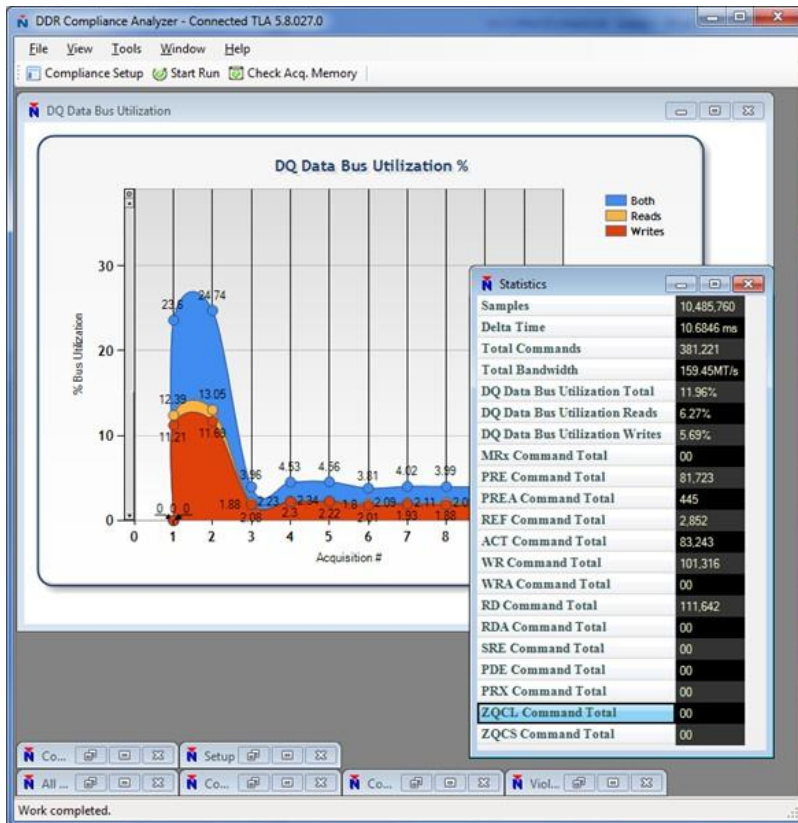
DDR Compliance Analyzer - Connected TLA 5.8.027.0

File View Tools Window Help

Compliance Setup Start Run Check Acq. Memory

DQ Data Bus Utilization

DQ Data Bus Utilization %

Both
Reads
Writes

30
20
10
0

% Bus Utilization

23.6 24.74 12.39 13.05 11.21 11.63 0 0 0 1.88 3.96 2.23 2.08 4.53 2.34 2.3 4.56 1.8 2.22 3.81 2.09 2.01 4.02 2.11 1.93 3.99 2.0 1.88

0 1 2 3 4 5 6 7 8

Acquisition #

Statistics

| | |
|---|---|
| Samples | 10,485,760 |
| Delta Time | 10.6846 ms |
| Total Commands | 381,221 |
| Total Bandwidth | 159.45MT/s |
| DQ Data Bus Utilization Total | 11.96% |
| DQ Data Bus Utilization Reads | 6.27% |
| DQ Data Bus Utilization Writes | 5.69% |
| MRx Command Total | 00 |
| PRE Command Total | 81,723 |
| PREA Command Total | 445 |
| REF Command Total | 2,852 |
| ACT Command Total | 83,243 |
| WR Command Total | 101,316 |
| WRA Command Total | 00 |
| RD Command Total | 111,642 |
| RDA Command Total | 00 |
| SRE Command Total | 00 |
| PDE Command Total | 00 |
| PRX Command Total | 00 |
| ZQCL Command Total | 00 |
| ZQCS Command Total | 00 |

Co... Setup
All... Co... Co... Viol...

Work completed.